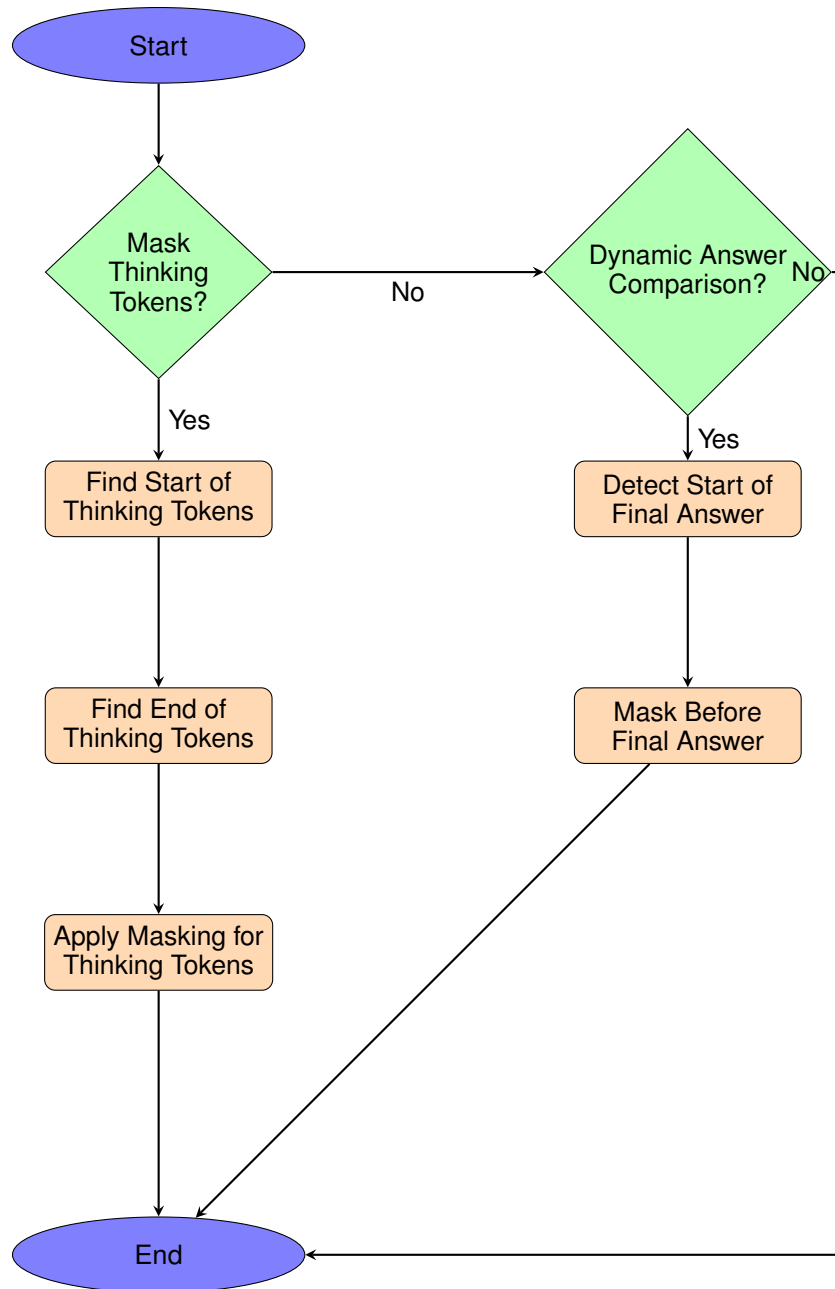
Start

Mask Thinking Tokens?

No

Dynamic Answer Comparison?

No

Yes

Yes

Find Start of Thinking Tokens

Detect Start of Final Answer

Find End of Thinking Tokens

Mask Before Final Answer

Apply Masking for Thinking Tokens

End